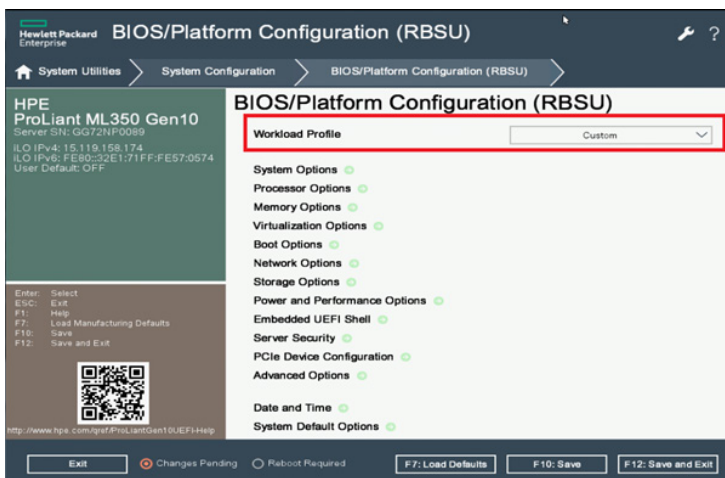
Hewlett Packard Enterprise BIOS/Platform Configuration (RBSU)

System Utilities System Configuration BIOS/Platform Configuration (RBSU)

HPE
ProLiant ML350 Gen10
Server SN: GG72NP0089
ILO IPv4: 15.119.158.174
ILO IPv6: FE80::32E1:71FF:FE57:0574
User Default: OFF

Enter: Select
ESC: Exit
F1: Help
F7: Load Manufacturing Defaults
F10: Save
F12: Save and Exit

http://www.hpe.com/qref/ProLiantGen10UEFI-Help

BIOS/Platform Configuration (RBSU)

Workload Profile Custom

System Options
Processor Options
Memory Options
Virtualization Options
Boot Options
Network Options
Storage Options
Power and Performance Options
Embedded UEFI Shell
Server Security
PCIe Device Configuration
Advanced Options

Date and Time
System Default Options

Exit Changes Pending Reboot Required F7: Load Defaults F10: Save F12: Save and Exit